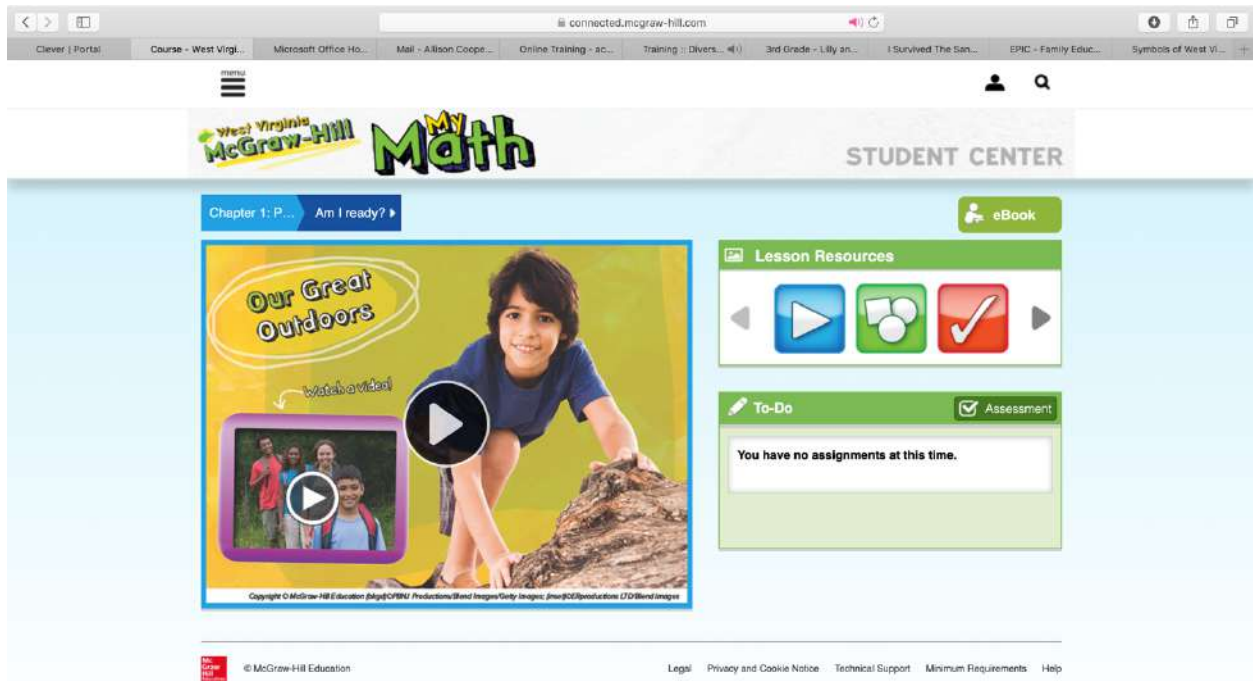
connected.mcgraw-hill.com

Clever | Portal | Course - West Virgi... | Microsoft Office Ho... | Mail - Allison Coope... | Online Training - ac... | Training :: Divers... | 3rd Grade - Lilly an... | I Survived The San... | EPIC - Family Educ... | Symbols of West Vi...

menu

West Virginia McGraw-Hill My Math

STUDENT CENTER

Chapter 1: P... | Am I ready?

eBook

Our Great Outdoors

Watch a video!

Copyright © McGraw-Hill Education (bkgd)OPBNJ Productions/Blend Images/Getty Images; (inset)OJ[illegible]productions LTD/Blend Images

Lesson Resources

To-Do

Assessment

You have no assignments at this time.

© McGraw-Hill Education

Legal | Privacy and Cookie Notice | Technical Support | Minimum Requirements | Help